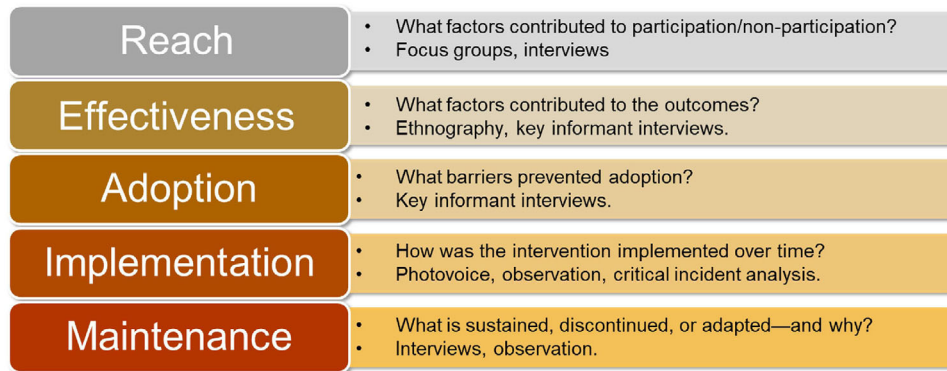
Reach

- What factors contributed to participation/non-participation?
- Focus groups, interviews

Effectiveness

- What factors contributed to the outcomes?
- Ethnography, key informant interviews.

Adoption

- What barriers prevented adoption?
- Key informant interviews.

Implementation

- How was the intervention implemented over time?
- Photovoice, observation, critical incident analysis.

Maintenance

- What is sustained, discontinued, or adapted—and why?
- Interviews, observation.